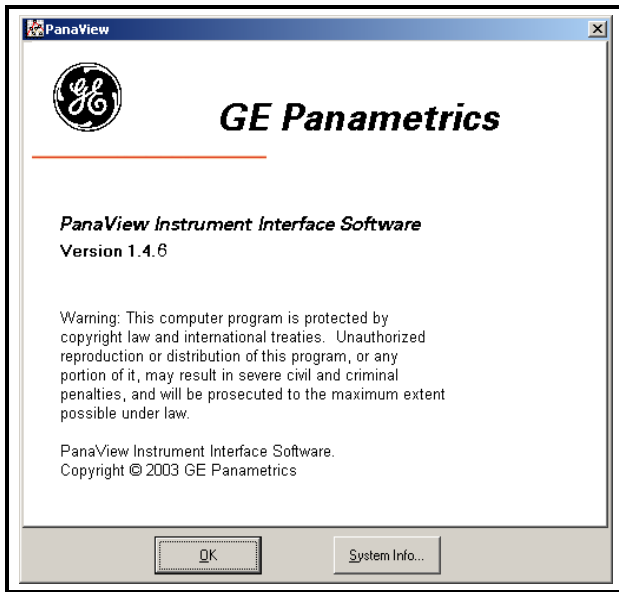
PanaView

GE

GE Panametrics

PanaView Instrument Interface Software
Version 1.4.6

Warning: This computer program is protected by copyright law and international treaties. Unauthorized reproduction or distribution of this program, or any portion of it, may result in severe civil and criminal penalties, and will be prosecuted to the maximum extent possible under law.

PanaView Instrument Interface Software.
Copyright © 2003 GE Panametrics

OK

System Info...